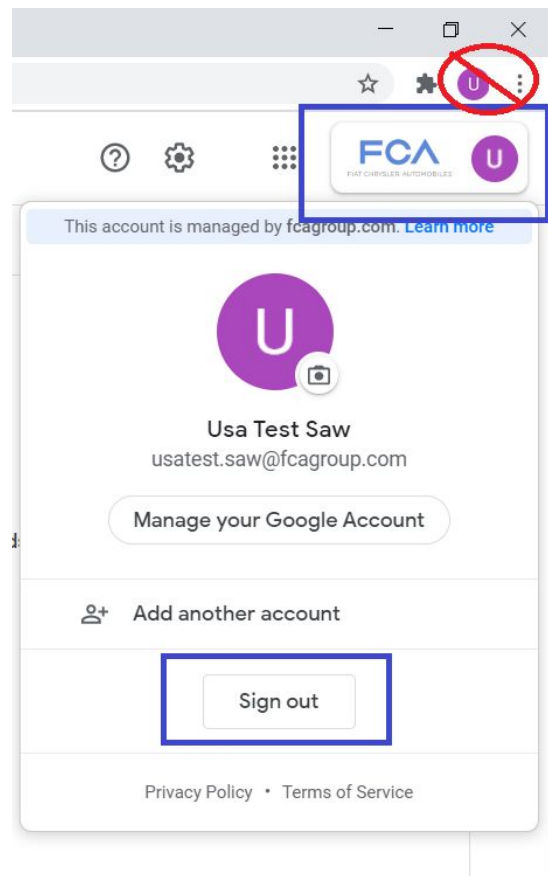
U

FCA
FIAT CHRYSLER AUTOMOBILES

U

This account is managed by fcagroup.com. Learn more

U

Usa Test Saw
usatest.saw@fcagroup.com

Manage your Google Account

Add another account

Sign out

Privacy Policy • Terms of Service